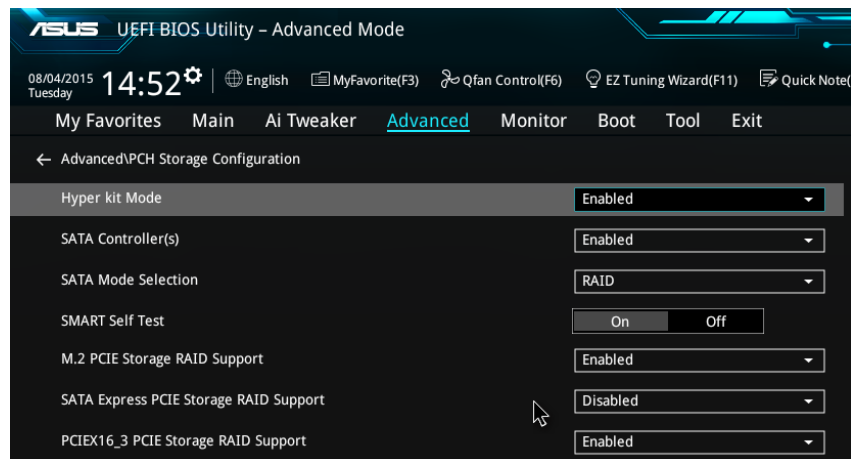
ASUS UEFI BIOS Utility – Advanced Mode

08/04/2015 Tuesday 14:52 English MyFavorite(F3) Qfan Control(F6) EZ Tuning Wizard(F11) Quick Note(

My Favorites Main Ai Tweaker Advanced Monitor Boot Tool Exit

← Advanced\PCH Storage Configuration

| | |
|---|---|
| Hyper kit Mode | Enabled |
| SATA Controller(s) | Enabled |
| SATA Mode Selection | RAID |
| SMART Self Test | On Off |
| M.2 PCIE Storage RAID Support | Enabled |
| SATA Express PCIE Storage RAID Support | Disabled |
| PCIEX16_3 PCIE Storage RAID Support | Enabled |